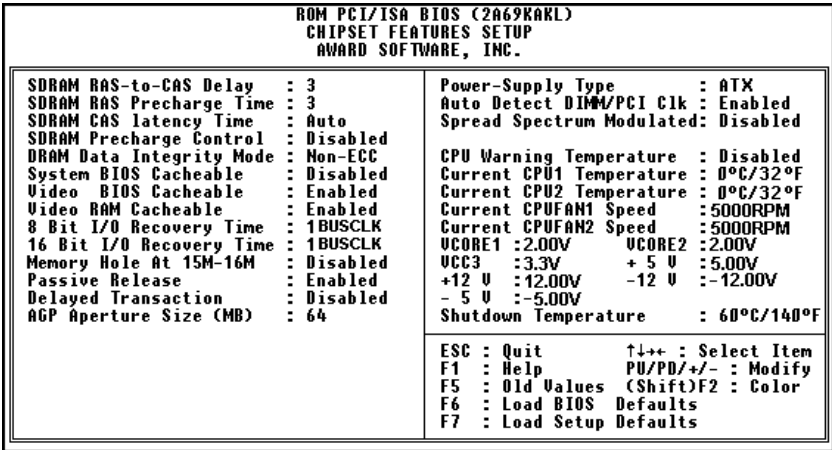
ROM PCI/ISA BIOS (2A69KAKL)
CHIPSET FEATURES SETUP
AWARD SOFTWARE, INC.

SDRAM RAS-to-CAS Delay : 3
SDRAM RAS Precharge Time : 3
SDRAM CAS latency Time : Auto
SDRAM Precharge Control : Disabled
DRAM Data Integrity Mode : Non-ECC
System BIOS Cacheable : Disabled
Video BIOS Cacheable : Enabled
Video RAM Cacheable : Enabled
8 Bit I/O Recovery Time : 1BUSCLK
16 Bit I/O Recovery Time : 1BUSCLK
Memory Hole At 15M-16M : Disabled
Passive Release : Enabled
Delayed Transaction : Disabled
AGP Aperture Size (MB) : 64

Power-Supply Type : ATX
Auto Detect DIMM/PCI Clk : Enabled
Spread Spectrum Modulated: Disabled

CPU Warning Temperature : Disabled
Current CPU1 Temperature : 0°C/32°F
Current CPU2 Temperature : 0°C/32°F
Current CPUFAN1 Speed : 5000RPM
Current CPUFAN2 Speed : 5000RPM
VCORE1 : 2.00V VCORE2 : 2.00V
VCC3 : 3.3V + 5 V : 5.00V
+12 V : 12.00V -12 V : -12.00V
- 5 V : -5.00V
Shutdown Temperature : 60°C/140°F

ESC : Quit ↑↓→← : Select Item
F1 : Help PU/PD/+/- : Modify
F5 : Old Values (Shift)F2 : Color
F6 : Load BIOS Defaults
F7 : Load Setup Defaults